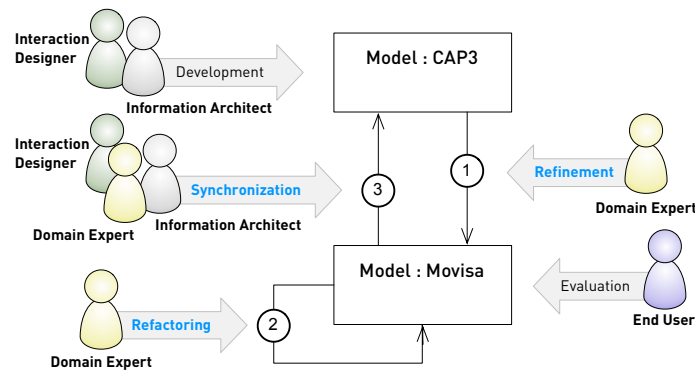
Interaction Designer

Development

Information Architect

Model : CAP3

Interaction Designer

Synchronization

Information Architect

Domain Expert

3

1

Refinement

Domain Expert

Model : Movisa

Evaluation

End User

Refactoring

2

Domain Expert